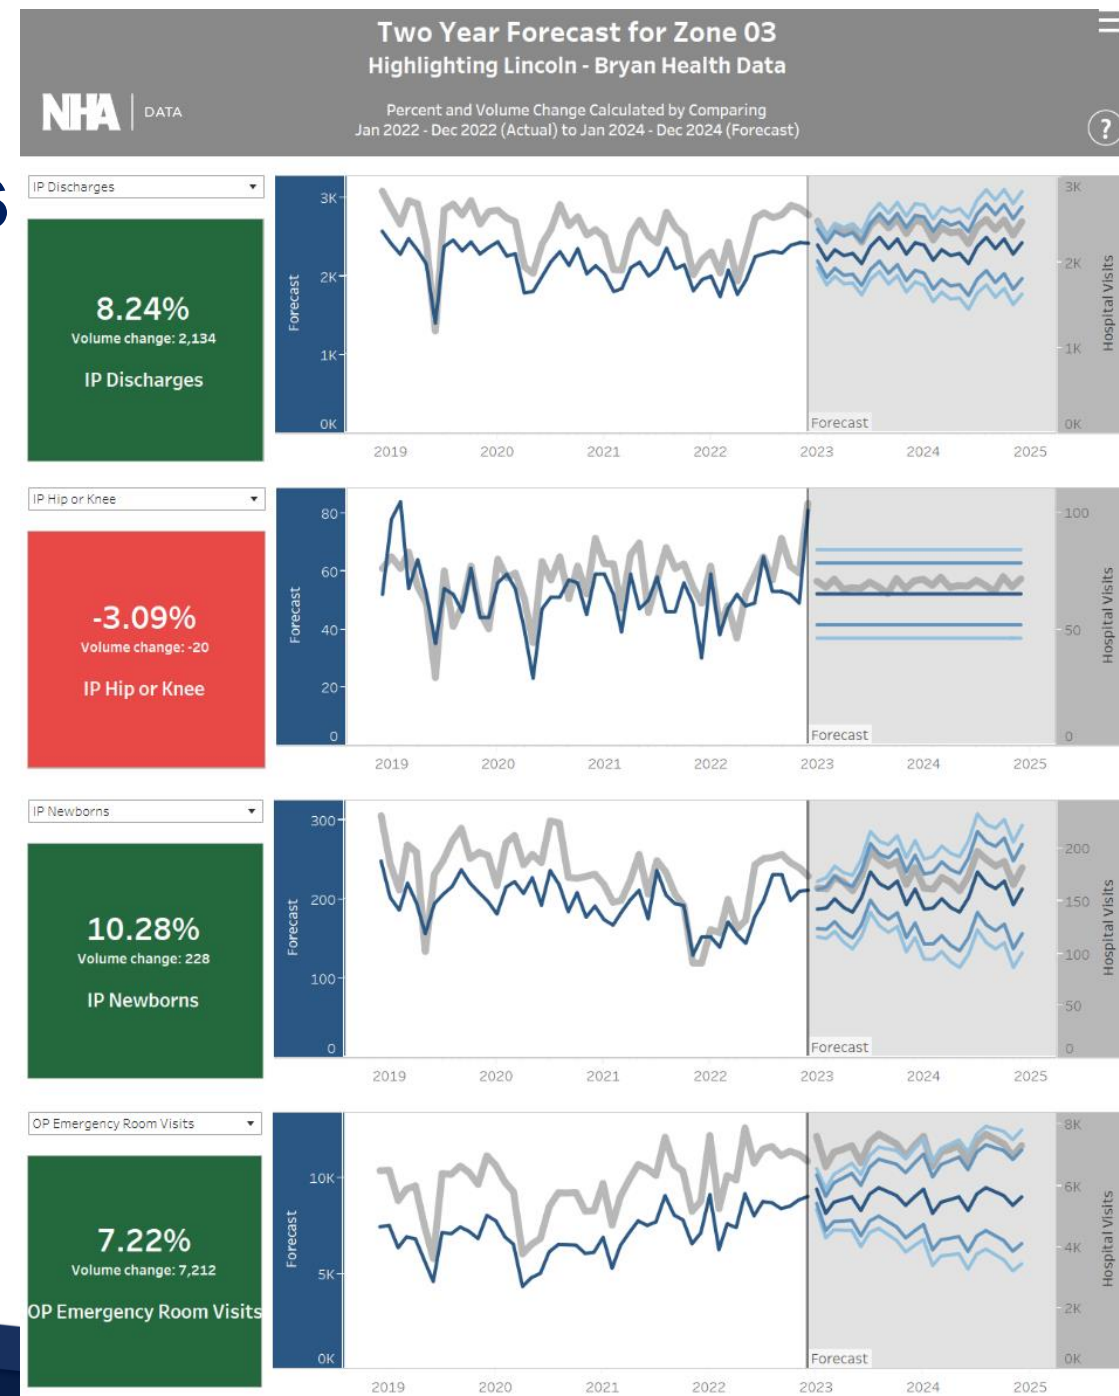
Two Year Forecast for Zone 03
Highlighting Lincoln - Bryan Health Data

NHA | DATA

Percent and Volume Change Calculated by Comparing
Jan 2022 - Dec 2022 (Actual) to Jan 2024 - Dec 2024 (Forecast)

?

IP Discharges

8.24%
Volume change: 2,134
IP Discharges

Forecast
3K
2K
1K
0K
Forecast
3K
2K
1K
0K
Hospital Visits
2019 2020 2021 2022 2023 2024 2025

IP Hip or Knee

-3.09%
Volume change: -20
IP Hip or Knee

Forecast
80
60
40
20
0
Forecast
100
50
0
Hospital Visits
2019 2020 2021 2022 2023 2024 2025

IP Newborns

10.28%
Volume change: 228
IP Newborns

Forecast
300
200
100
0
Forecast
200
150
100
50
0
Hospital Visits
2019 2020 2021 2022 2023 2024 2025

OP Emergency Room Visits

7.22%
Volume change: 7,212
OP Emergency Room Visits

Forecast
10K
5K
0K
Forecast
8K
6K
4K
2K
0K
Hospital Visits
2019 2020 2021 2022 2023 2024 2025